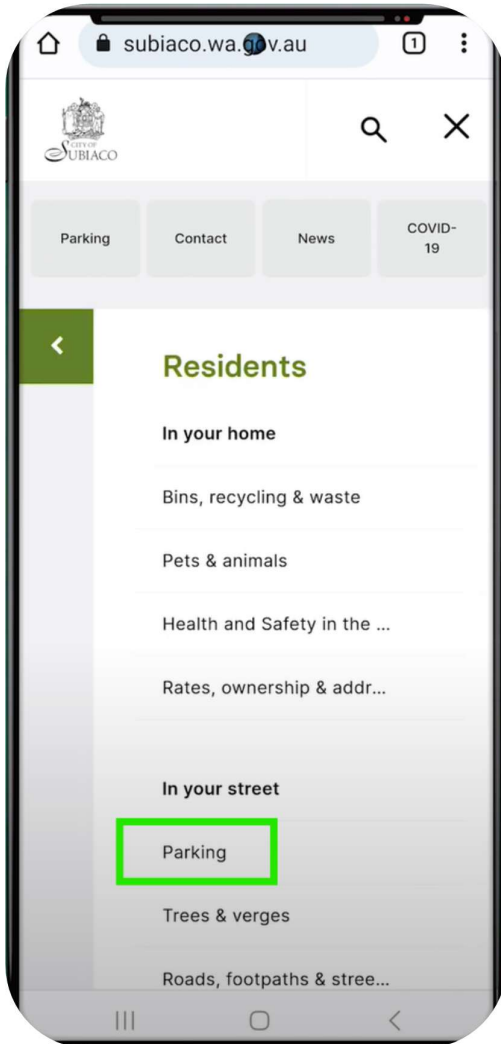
subiaco.wa.g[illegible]v.au

1

CITY OF SUBIACO

Parking

Contact

News

COVID-19

Residents

In your home

Bins, recycling & waste

Pets & animals

Health and Safety in the ...

Rates, ownership & addr...

In your street

Parking

Trees & verges

Roads, footpaths & stree...